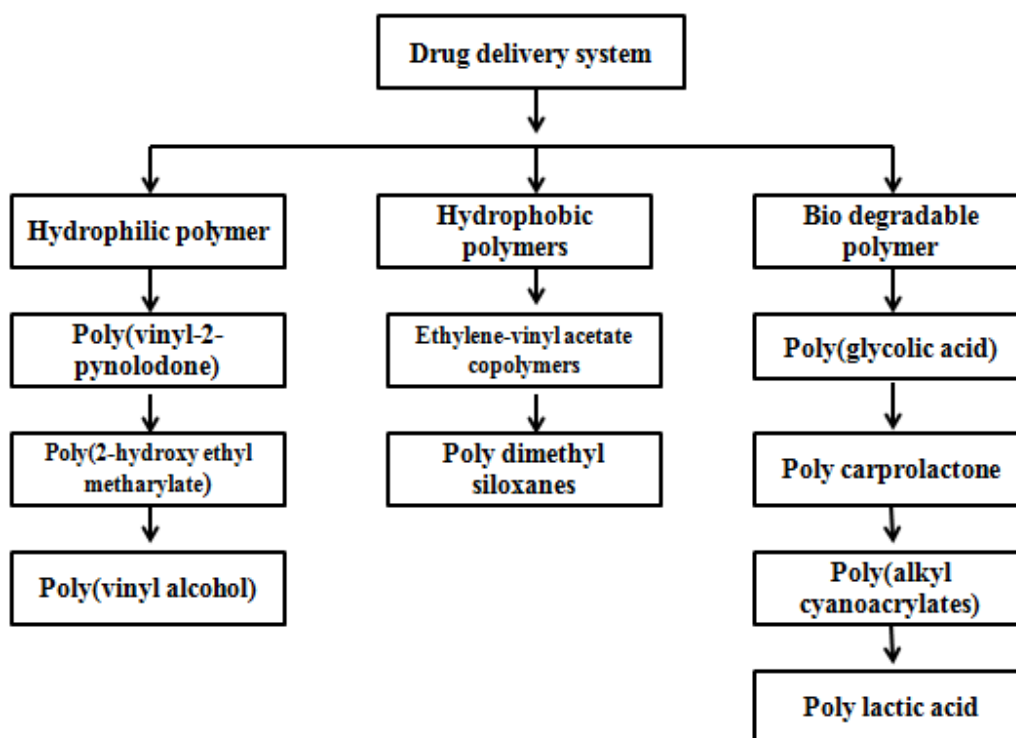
Drug delivery system

Hydrophilic polymer

Poly(vinyl-2-pynolodone)

Poly(2-hydroxy ethyl metharylate)

Poly(vinyl alcohol)

Hydrophobic polymers

Ethylene-vinyl acetate copolymers

Poly dimethyl siloxanes

Bio degradable polymer

Poly(glycolic acid)

Poly carprolactone

Poly(alkyl cyanoacrylates)

Poly lactic acid